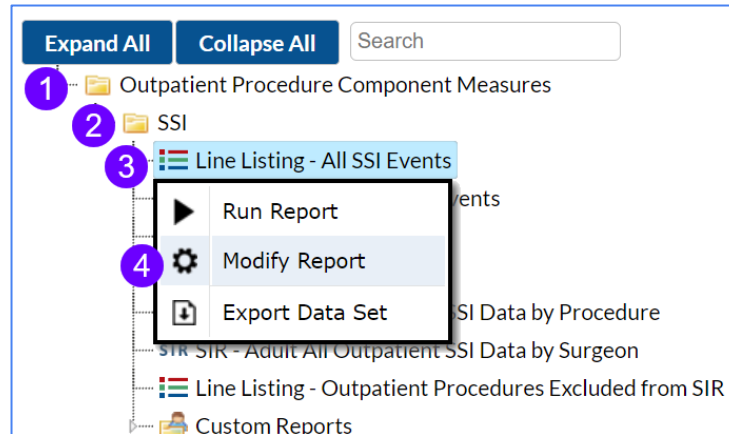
Expand All
Collapse All
Search

1 Outpatient Procedure Component Measures
2 SSI
3 Line Listing - All SSI Events
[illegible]vents
Run Report
4 Modify Report
Export Data Set
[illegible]SSI Data by Procedure
SIR SIR - Adult All Outpatient SSI Data by Surgeon
Line Listing - Outpatient Procedures Excluded from SIR
Custom Reports